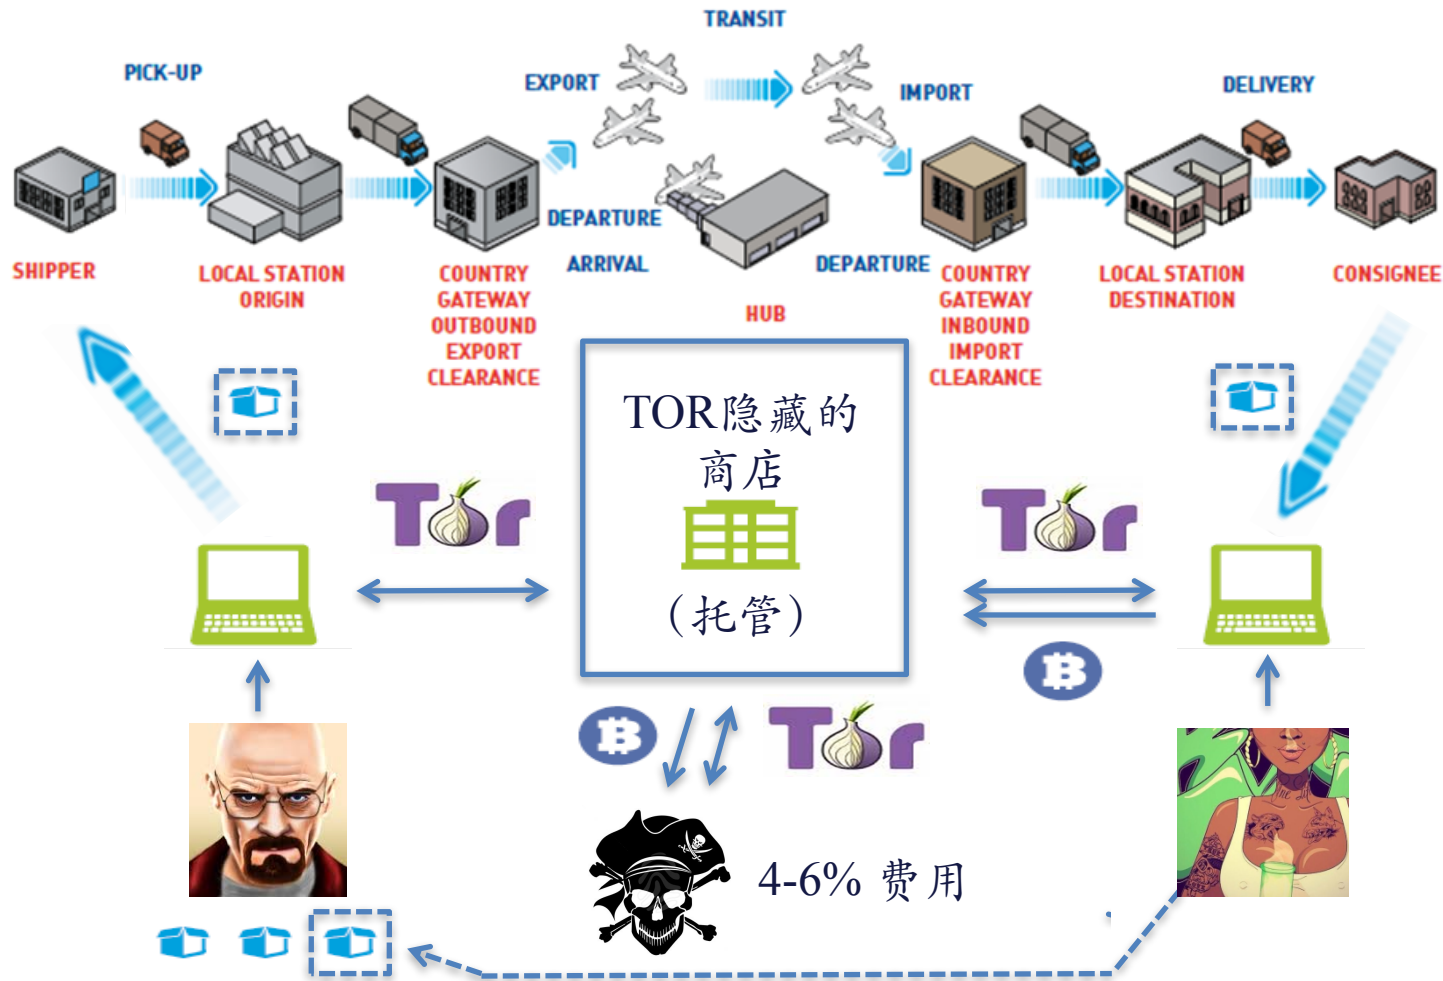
TRANSIT

PICK-UP

EXPORT

IMPORT

DELIVERY

DEPARTURE

ARRIVAL

DEPARTURE

SHIPPER

LOCAL STATION ORIGIN

COUNTRY GATEWAY OUTBOUND EXPORT CLEARANCE

HUB

COUNTRY GATEWAY INBOUND IMPORT CLEARANCE

LOCAL STATION DESTINATION

CONSIGNEE

TOR隐藏的商店

（托管）

Tor

Tor

Tor

4-6% 费用